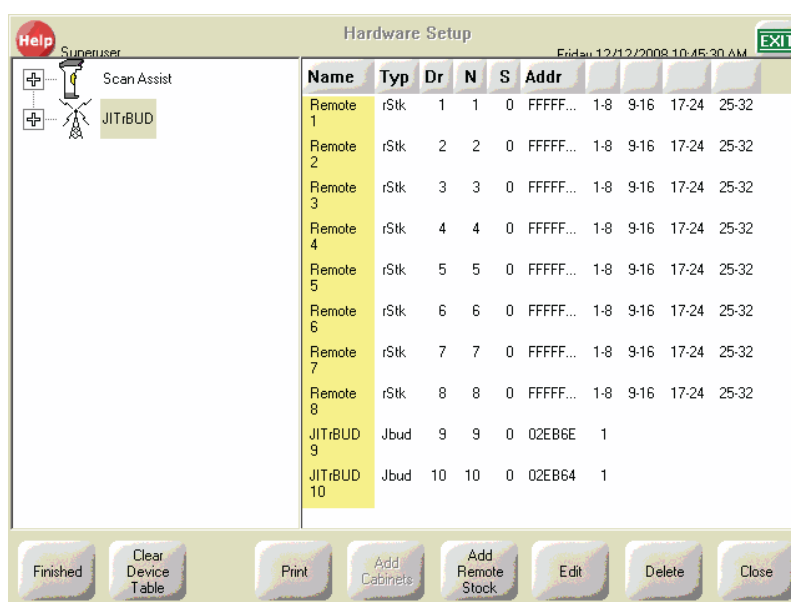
Help Superuser

Hardware Setup

Friday 12/12/2008 10:45:30 AM

EXIT

Scan Assist

JITrBUD

| Name | Typ | Dr | N | S | Addr | | | | |
|---|---|---|---|---|---|---|---|---|---|
| Remote 1 | rStk | 1 | 1 | 0 | FFFFF... | 1-8 | 9-16 | 17-24 | 25-32 |
| Remote 2 | rStk | 2 | 2 | 0 | FFFFF... | 1-8 | 9-16 | 17-24 | 25-32 |
| Remote 3 | rStk | 3 | 3 | 0 | FFFFF... | 1-8 | 9-16 | 17-24 | 25-32 |
| Remote 4 | rStk | 4 | 4 | 0 | FFFFF... | 1-8 | 9-16 | 17-24 | 25-32 |
| Remote 5 | rStk | 5 | 5 | 0 | FFFFF... | 1-8 | 9-16 | 17-24 | 25-32 |
| Remote 6 | rStk | 6 | 6 | 0 | FFFFF... | 1-8 | 9-16 | 17-24 | 25-32 |
| Remote 7 | rStk | 7 | 7 | 0 | FFFFF... | 1-8 | 9-16 | 17-24 | 25-32 |
| Remote 8 | rStk | 8 | 8 | 0 | FFFFF... | 1-8 | 9-16 | 17-24 | 25-32 |
| JITrBUD 9 | Jbud | 9 | 9 | 0 | 02EB6E | 1 | | | |
| JITrBUD 10 | Jbud | 10 | 10 | 0 | 02EB64 | 1 | | | |

Finished | Clear Device Table | Print | Add Cabinets | Add Remote Stock | Edit | Delete | Close